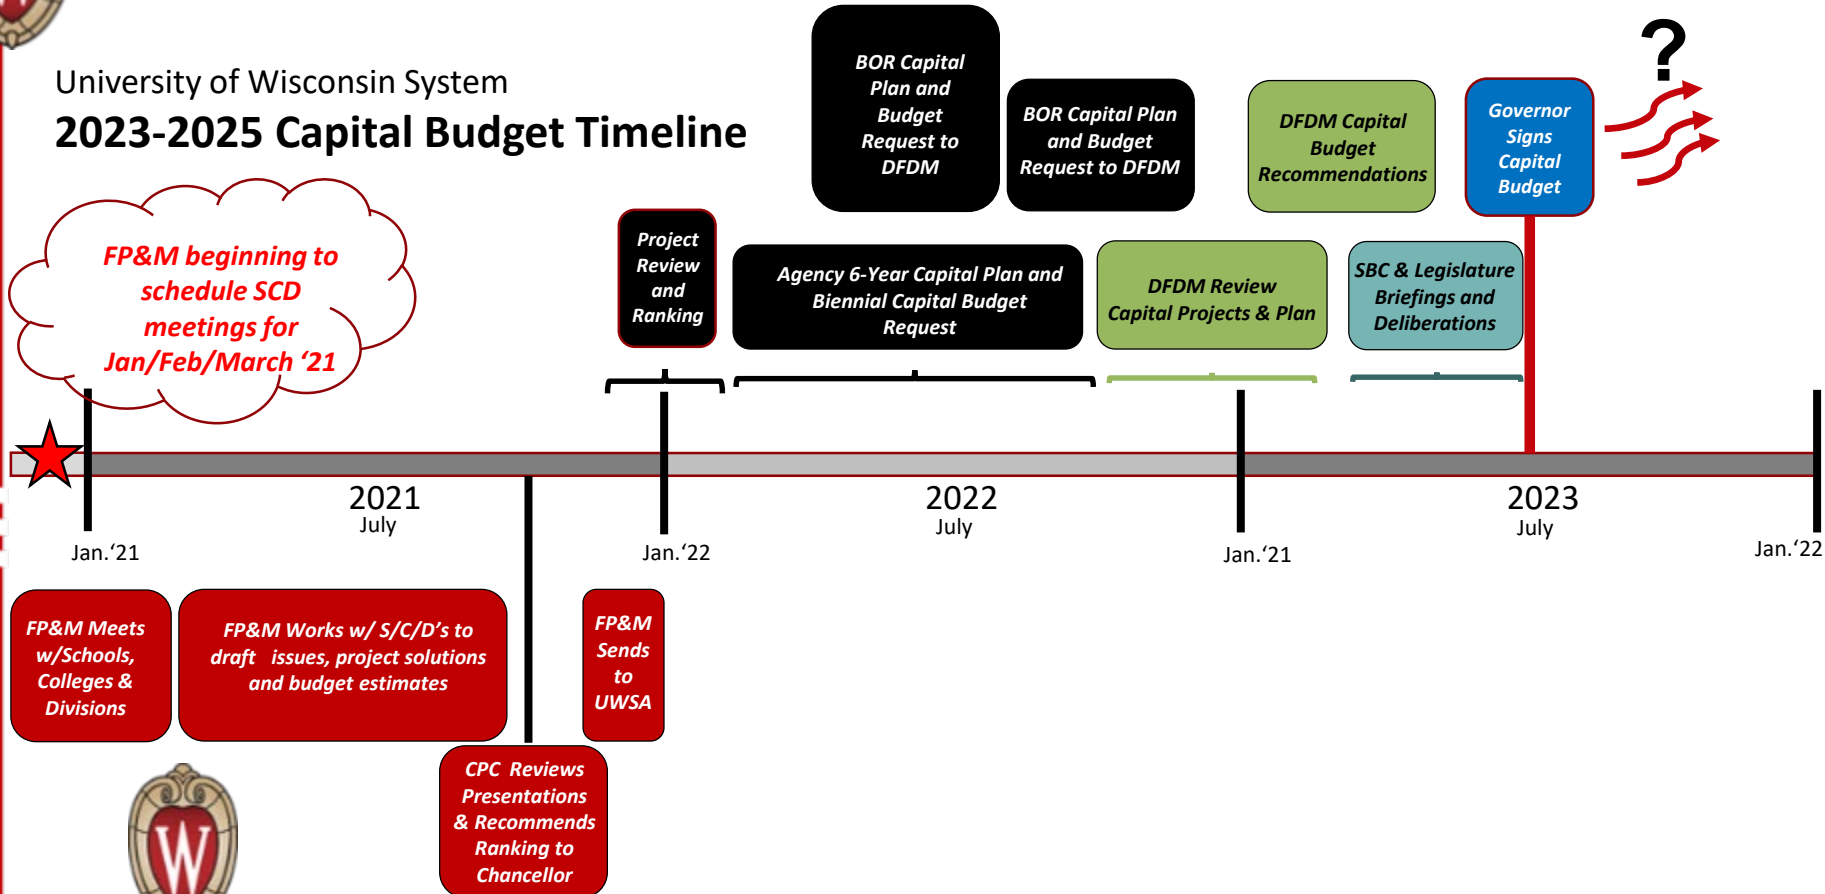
University of Wisconsin System

2023-2025 Capital Budget Timeline

BOR Capital Plan and Budget Request to DFDM

BOR Capital Plan and Budget Request to DFDM

DFDM Capital Budget Recommendations

Governor Signs Capital Budget

?

FP&M beginning to schedule SCD meetings for Jan/Feb/March ‘21

Project Review and Ranking

Agency 6-Year Capital Plan and Biennial Capital Budget Request

DFDM Review Capital Projects & Plan

SBC & Legislature Briefings and Deliberations

2021
July

2022
July

2023
July

Jan.‘21

Jan.‘22

Jan.‘21

Jan.‘22

FP&M Meets w/Schools, Colleges & Divisions

FP&M Works w/ S/C/D’s to draft issues, project solutions and budget estimates

FP&M Sends to UWSA

CPC Reviews Presentations & Recommends Ranking to Chancellor

W